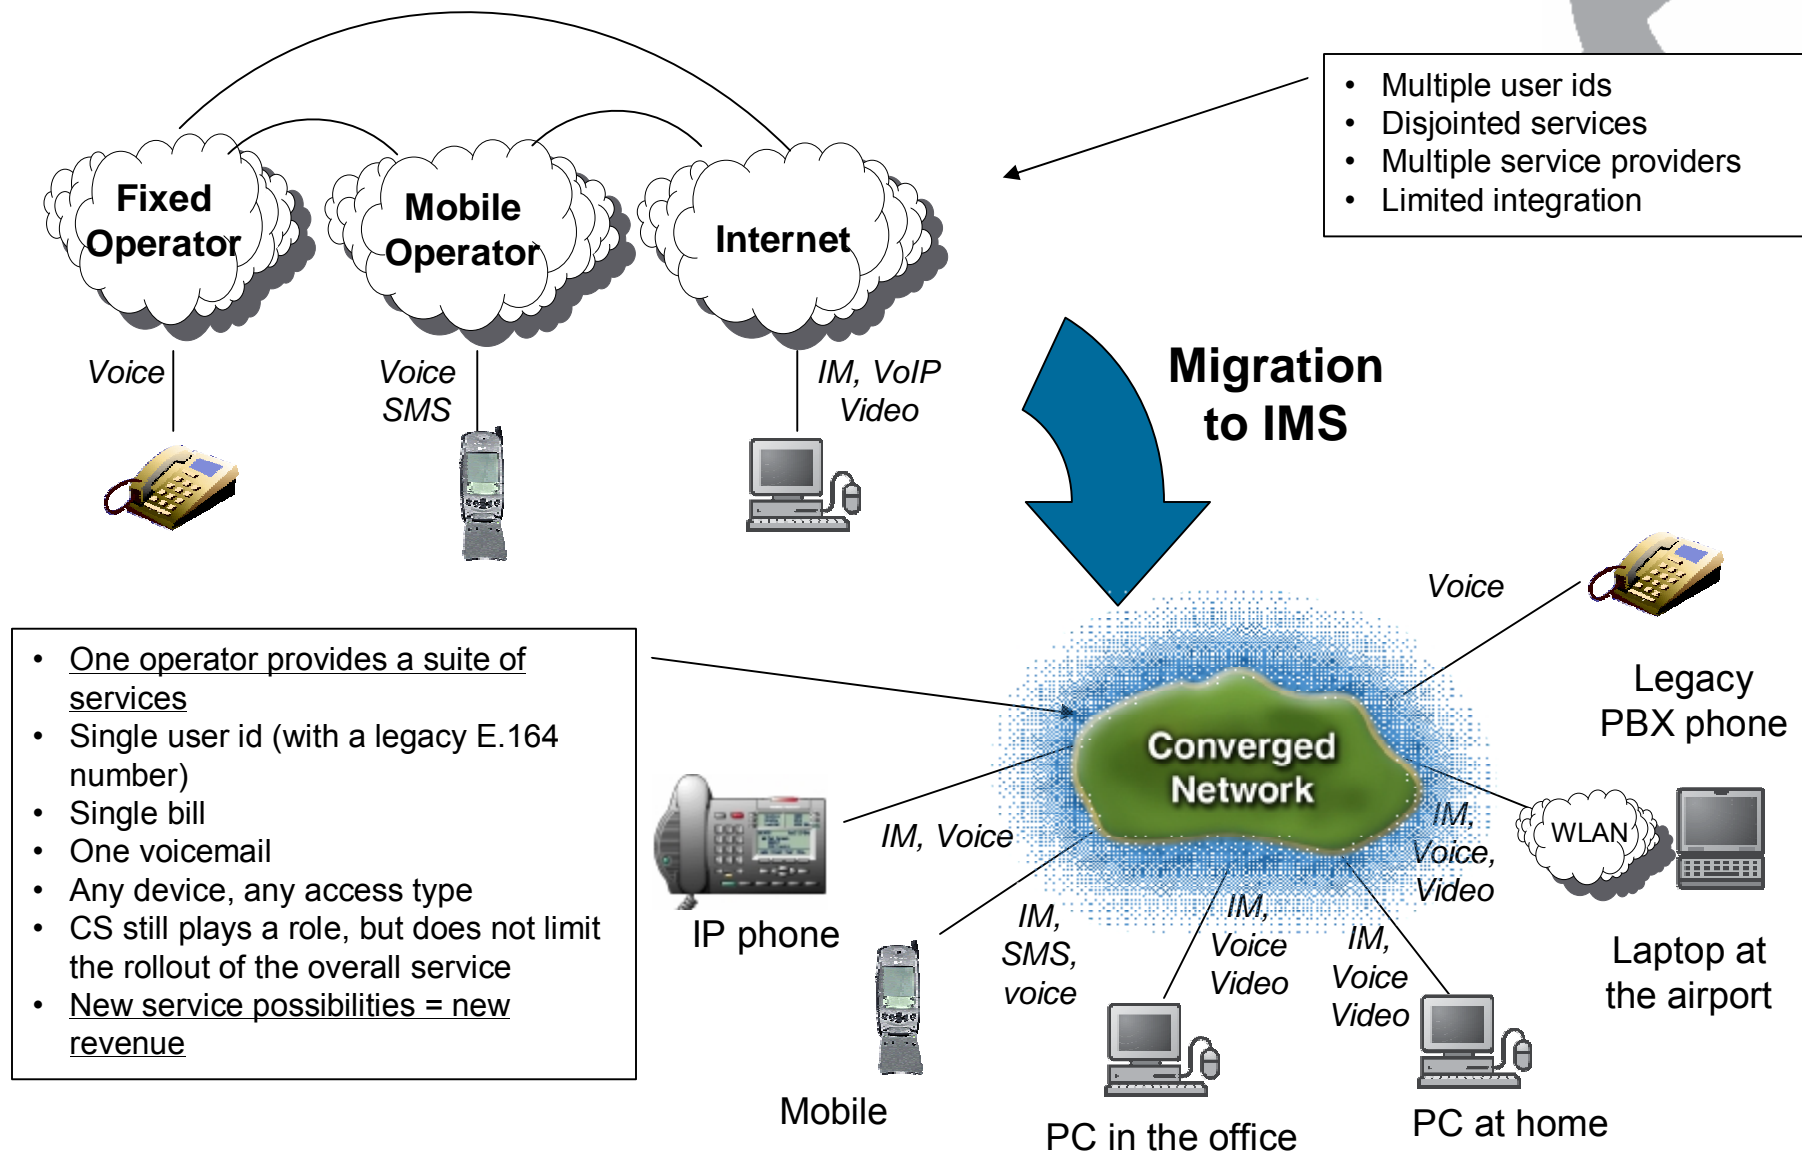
Fixed Operator

Mobile Operator

Internet

- Multiple user ids
- Disjointed services
- Multiple service providers
- Limited integration

Voice

Voice
SMS

IM, VoIP
Video

Migration to IMS

- One operator provides a suite of services
- Single user id (with a legacy E.164 number)
- Single bill
- One voicemail
- Any device, any access type
- CS still plays a role, but does not limit the rollout of the overall service
- New service possibilities = new revenue

Voice

Legacy PBX phone

Converged Network

IM, Voice

IP phone

IM, Voice, Video

WLAN

Laptop at the airport

IM, SMS, voice

IM, Voice Video

IM, Voice Video

Mobile

PC in the office

PC at home